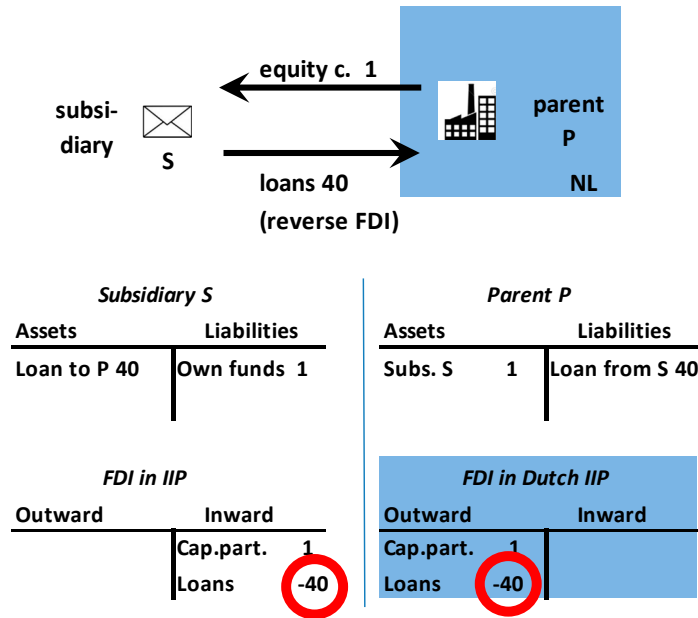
equity c. 1

subsidiary

S

loans 40
(reverse FDI)

parent
P

NL

*Subsidiary S*

| Assets | Liabilities |
|---|---|
| Loan to P 40 | Own funds 1 |

*Parent P*

| Assets | Liabilities |
|---|---|
| Subs. S 1 | Loan from S 40 |

*FDI in IIP*

| Outward | Inward |
|---|---|
| | Cap.part. 1 |
| | Loans -40 |

*FDI in Dutch IIP*

| Outward | Inward |
|---|---|
| Cap.part. 1 | |
| Loans -40 | |